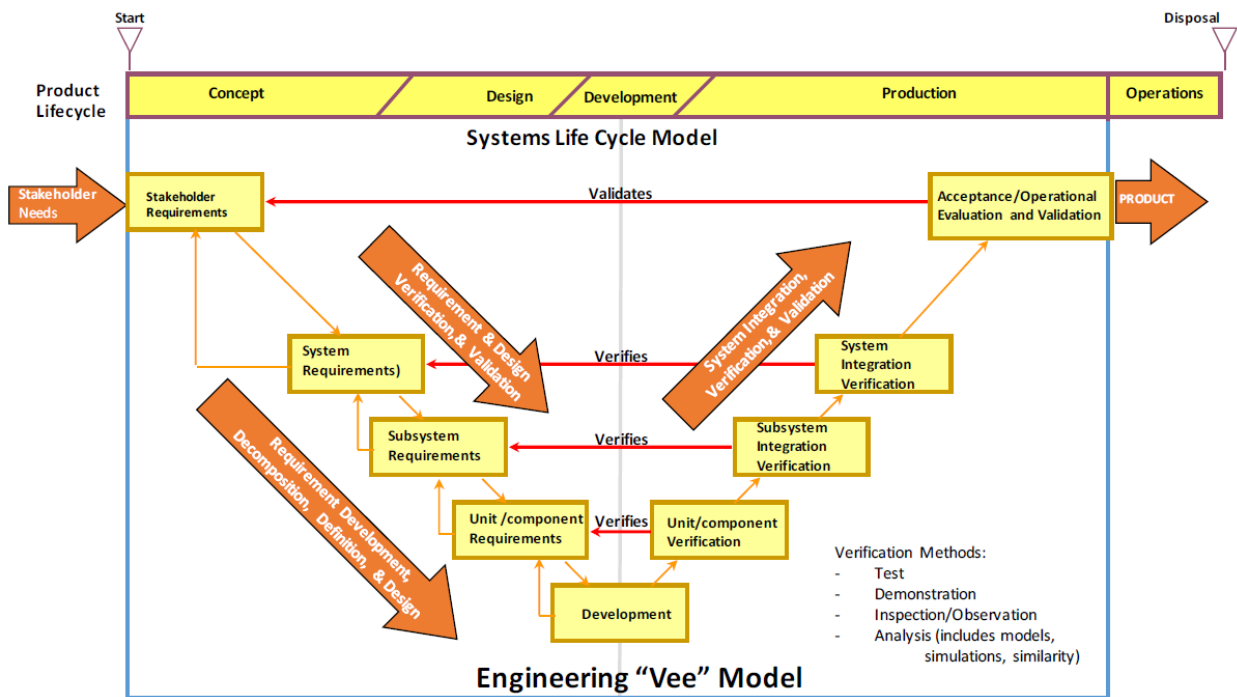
Start

Disposal

Product Lifecycle

Concept

Design

Development

Production

Operations

Systems Life Cycle Model

Stakeholder Needs

Stakeholder Requirements

Validates

Acceptance/Operational Evaluation and Validation

PRODUCT

Requirement & Design Verification & Validation

System Integration, Verification, & Validation

System Requirements)

Verifies

System Integration Verification

Subsystem Requirements

Verifies

Subsystem Integration Verification

Requirement Development, Decomposition, Definition, & Design

Unit /component Requirements

Verifies

Unit/component Verification

Development

Verification Methods:
- Test
- Demonstration
- Inspection/Observation
- Analysis (includes models, simulations, similarity)

Engineering "Vee" Model